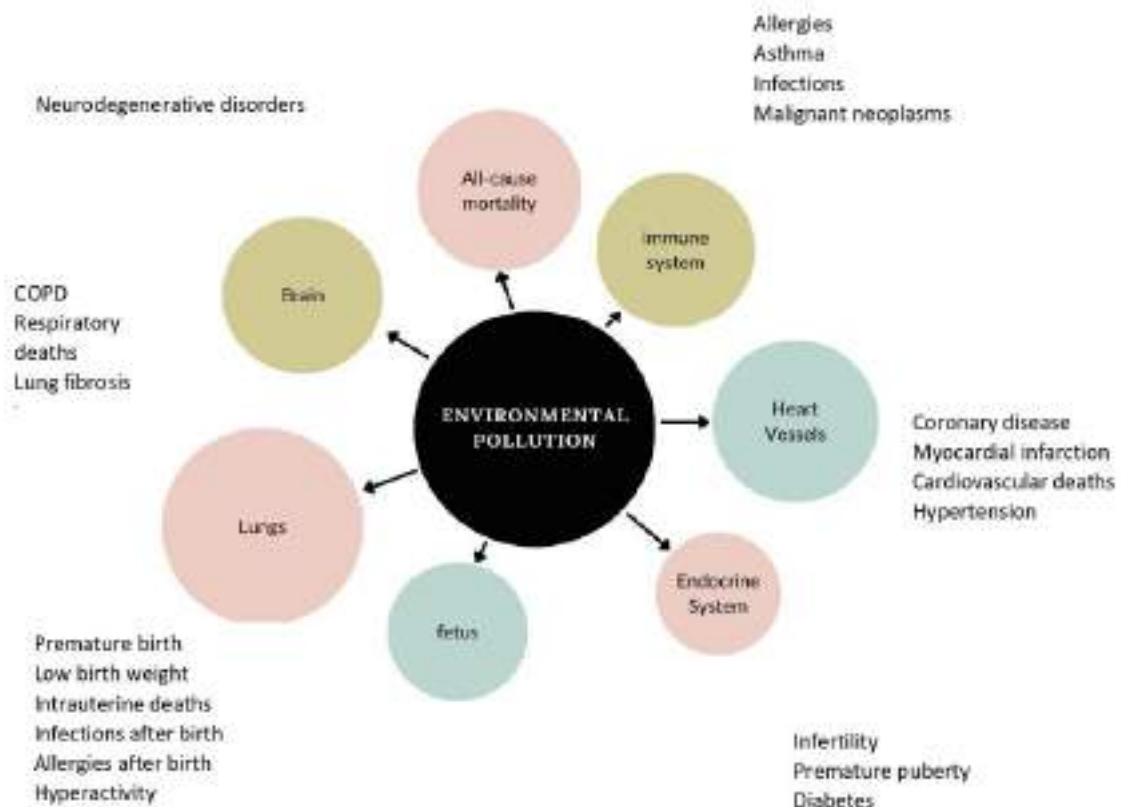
Allergies
Asthma
Infections
Malignant neoplasms

Neurodegenerative disorders

All-cause mortality

immune system

COPD
Respiratory deaths
Lung fibrosis

Brain

ENVIRONMENTAL POLLUTION

Heart Vessels

Coronary disease
Myocardial infarction
Cardiovascular deaths
Hypertension

Lungs

Endocrine System

fetus

Premature birth
Low birth weight
Intrauterine deaths
Infections after birth
Allergies after birth
Hyperactivity

Infertility
Premature puberty
Diabetes